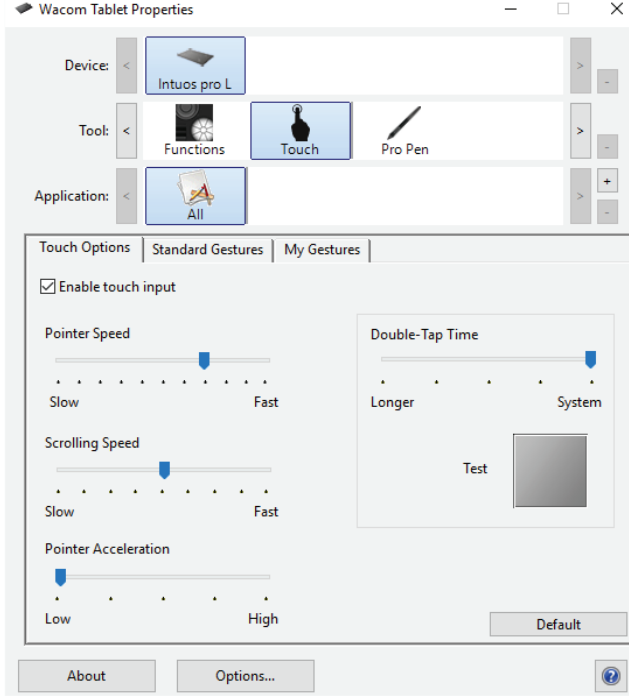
Wacom Tablet Properties

Device: < Intuos pro L > -

Tool: < Functions Touch Pro Pen > -

Application: < All > + -

Touch Options | Standard Gestures | My Gestures

☑ Enable touch input

Pointer Speed

Slow Fast

Scrolling Speed

Slow Fast

Pointer Acceleration

Low High

Double-Tap Time

Longer System

Test

Default

About Options... ?